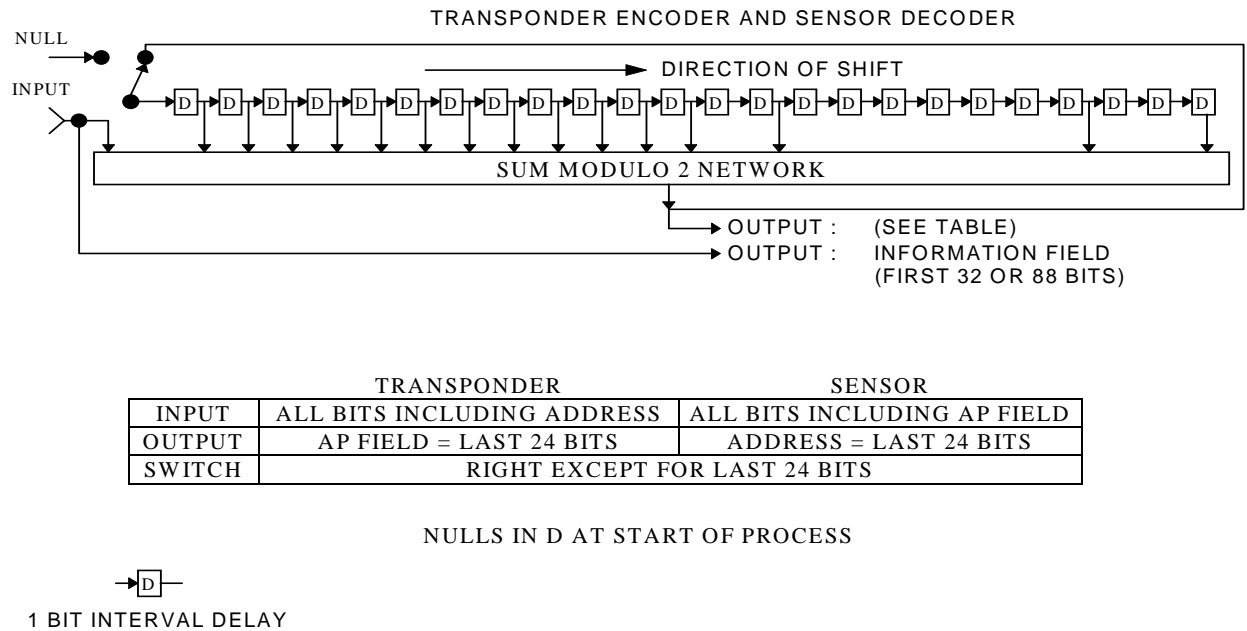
TRANSPONDER ENCODER AND SENSOR DECODER

NULL

INPUT

DIRECTION OF SHIFT

D D D D D D D D D D D D D D D D D D D D D D D D

SUM MODULO 2 NETWORK

OUTPUT : (SEE TABLE)
OUTPUT : INFORMATION FIELD (FIRST 32 OR 88 BITS)

| | TRANSPONDER | SENSOR |
|---|---|---|
| INPUT | ALL BITS INCLUDING ADDRESS | ALL BITS INCLUDING AP FIELD |
| OUTPUT | AP FIELD = LAST 24 BITS | ADDRESS = LAST 24 BITS |
| SWITCH | RIGHT EXCEPT FOR LAST 24 BITS | |

NULLS IN D AT START OF PROCESS

D

1 BIT INTERVAL DELAY